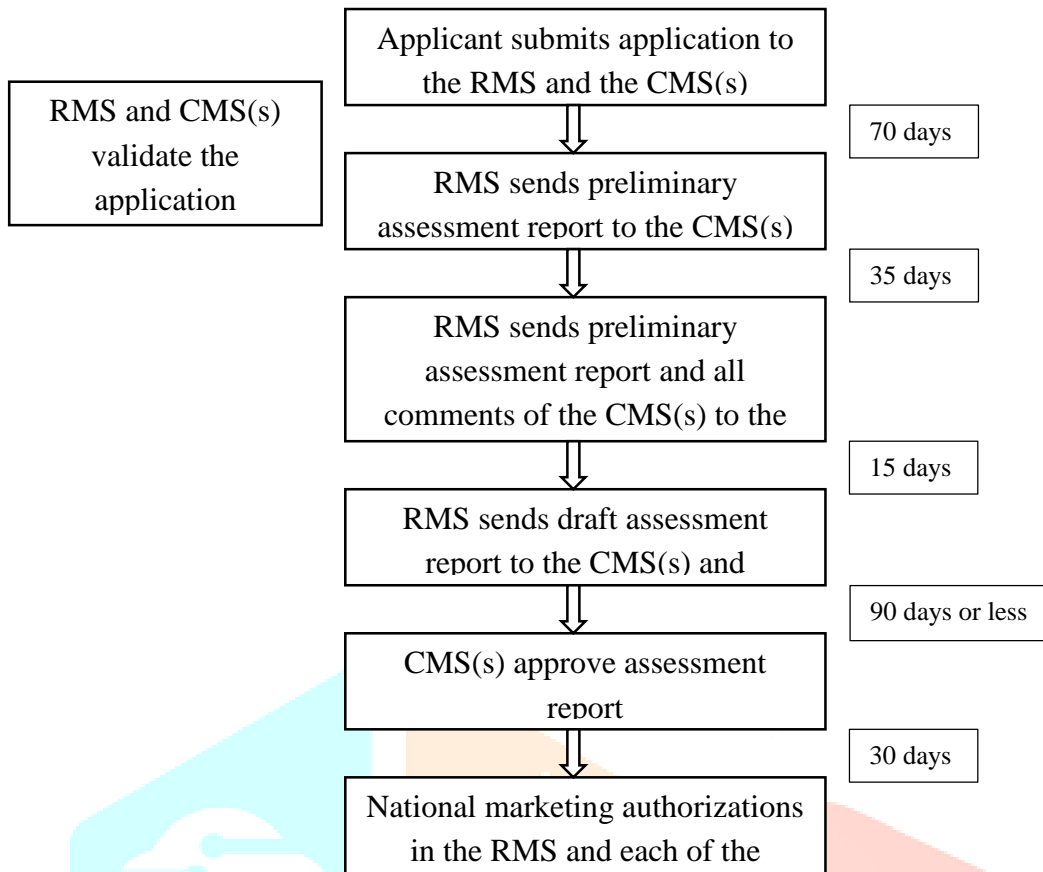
Applicant submits application to the RMS and the CMS(s)

RMS and CMS(s) validate the application

70 days

RMS sends preliminary assessment report to the CMS(s)

35 days

RMS sends preliminary assessment report and all comments of the CMS(s) to the

15 days

RMS sends draft assessment report to the CMS(s) and

90 days or less

CMS(s) approve assessment report

30 days

National marketing authorizations in the RMS and each of the